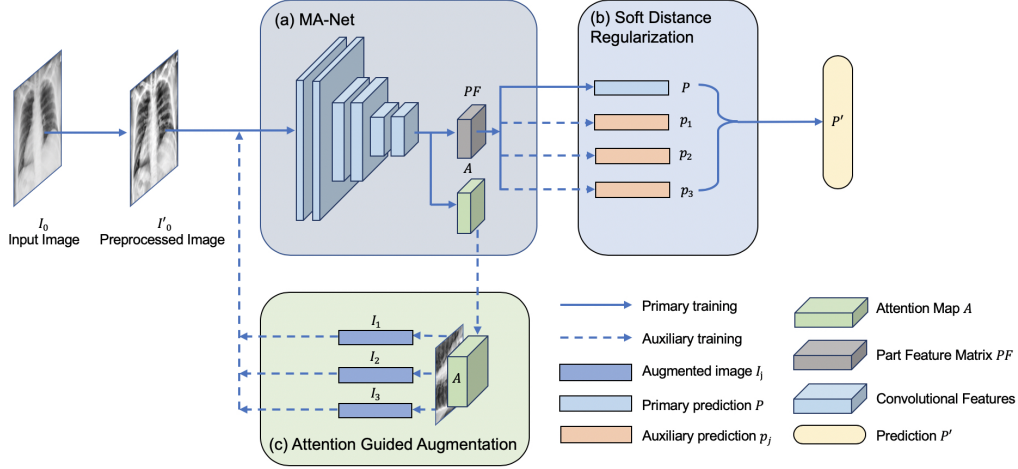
(a) MA-Net

(b) Soft Distance Regularization

$I_0$
Input Image

$I'_0$
Preprocessed Image

$PF$

$A$

$P$

$p_1$

$p_2$

$p_3$

$P'$

$I_1$

$I_2$

$I_3$

$A$

(c) Attention Guided Augmentation

Primary training

Auxiliary training

Augmented image $I_j$

Primary prediction $P$

Auxiliary prediction $p_j$

Attention Map $A$

Part Feature Matrix $PF$

Convolutional Features

Prediction $P'$